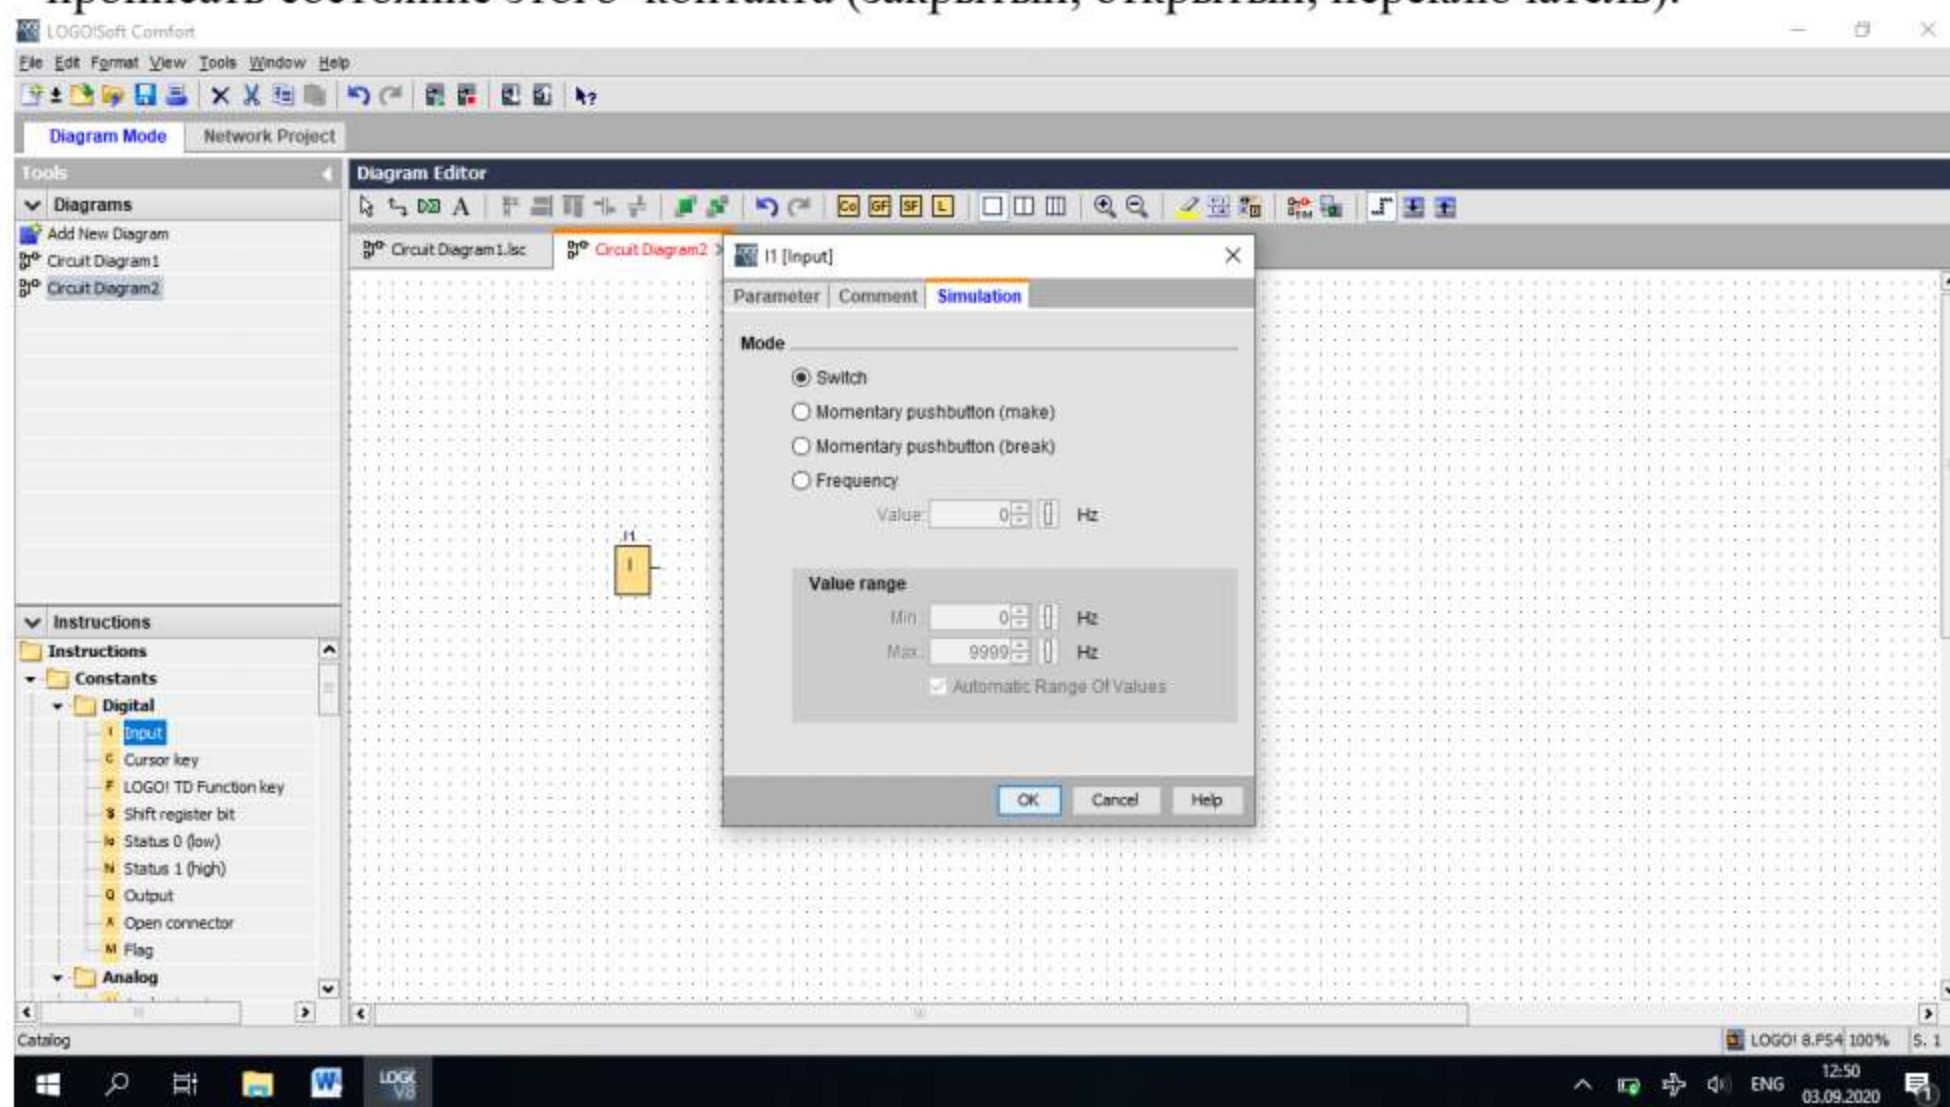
LOGO!Soft Comfort

File Edit Format View Tools Window Help

Diagram Mode | Network Project

Tools

Diagrams

Add New Diagram
Circuit Diagram1
Circuit Diagram2

Diagram Editor

Circuit Diagram1.lsc | Circuit Diagram2

I1

I

I1 [Input]

Parameter | Comment | Simulation

Mode

Switch
Momentary pushbutton (make)
Momentary pushbutton (break)
Frequency

Value: 0 Hz

Value range

Min: 0 Hz
Max: 9999 Hz
Automatic Range Of Values

OK | Cancel | Help

Instructions

Instructions
Constants
Digital
I Input
C Cursor key
F LOGO! TD Function key
S Shift register bit
lo Status 0 (low)
hi Status 1 (high)
Q Output
X Open connector
M Flag
Analog

Catalog

LOGO! 8.FS4 100% S. 1

ENG 12:50 03.09.2020